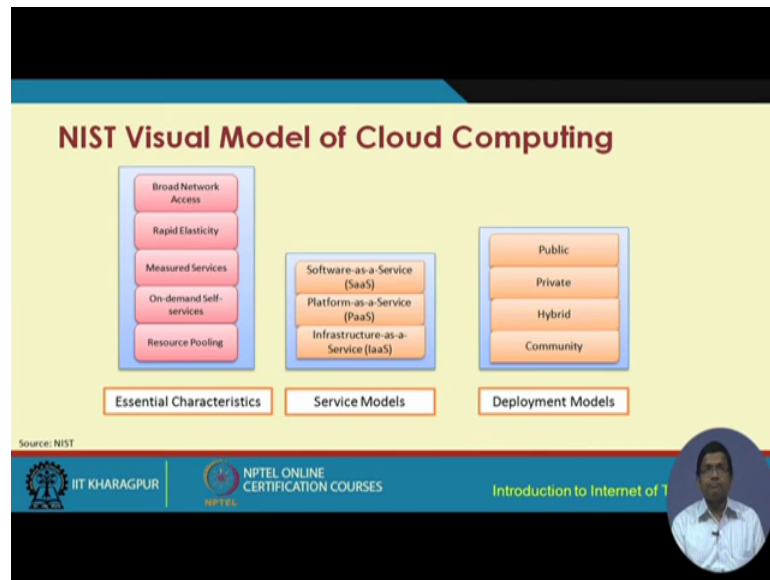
NIST Visual Model of Cloud Computing

Broad Network Access

Rapid Elasticity

Measured Services

On-demand Self-services

Resource Pooling

Essential Characteristics

Software-as-a-Service (SaaS)

Platform-as-a-Service (PaaS)

Infrastructure-as-a-Service (IaaS)

Service Models

Public

Private

Hybrid

Community

Deployment Models

Source: NIST

IIT KHARAGPUR

NPTEL ONLINE CERTIFICATION COURSES

NPTEL

Introduction to Internet of T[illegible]